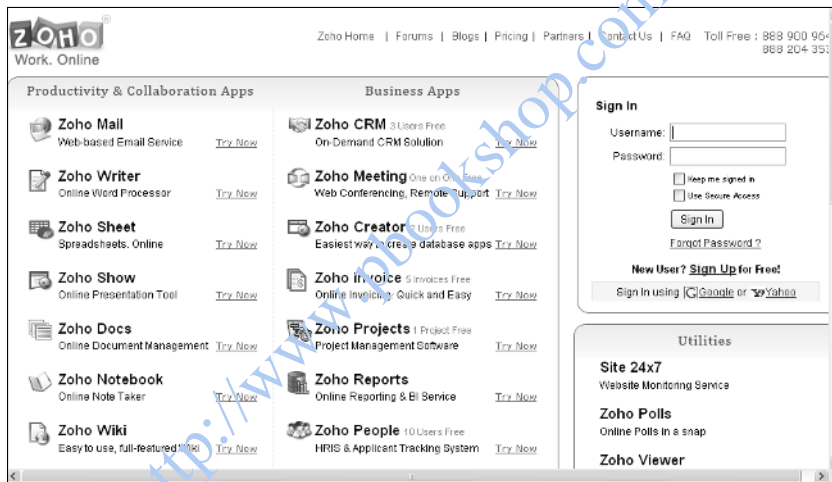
ZOHO®
Work. Online

Zoho Home | Forums | Blogs | Pricing | Partners | Contact Us | FAQ Toll Free : 888 900 964 888 204 353

Productivity & Collaboration Apps

Zoho Mail
Web-based Email Service Try Now

Zoho Writer
Online Word Processor Try Now

Zoho Sheet
Spreadsheets. Online Try Now

Zoho Show
Online Presentation Tool Try Now

Zoho Docs
Online Document Management Try Now

Zoho Notebook
Online Note Taker Try Now

Zoho Wiki
Easy to use, full-featured Wiki Try Now

Business Apps

Zoho CRM 3 Users Free
On-Demand CRM Solution Try Now

Zoho Meeting One on One Free
Web Conferencing, Remote Support Try Now

Zoho Creator 2 Users Free
Easiest way to create database apps Try Now

Zoho Invoice 5 Invoices Free
Online Invoicing. Quick and Easy Try Now

Zoho Projects 1 Project Free
Project Management Software Try Now

Zoho Reports
Online Reporting & BI Service Try Now

Zoho People 10 Users Free
HRIS & Applicant Tracking System Try Now

Sign In
Username:
Password:
Keep me signed in
Use Secure Access
Sign In
Forgot Password ?
New User? Sign Up for Free!
Sign In using Google or Yahoo

Utilities
Site 24x7
Website Monitoring Service
Zoho Polls
Online Polls in a snap
Zoho Viewer

http://www.pbookshop.com